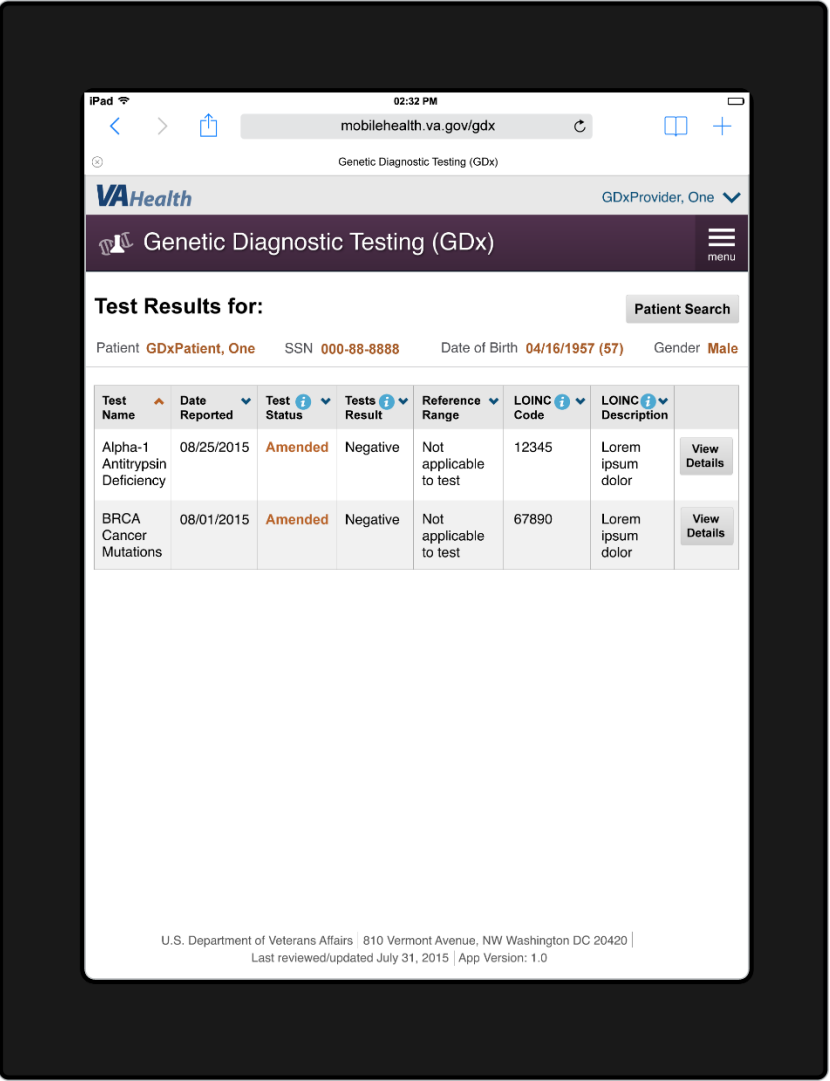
iPad 02:32 PM

mobilehealth.va.gov/gdx

Genetic Diagnostic Testing (GDx)

VAHealth GDxProvider, One

Genetic Diagnostic Testing (GDx) menu

Test Results for: Patient Search

Patient GDxPatient, One SSN 000-88-8888 Date of Birth 04/16/1957 (57) Gender Male

| Test Name | Date Reported | Test Status | Tests Result | Reference Range | LOINC Code | LOINC Description | |
|---|---|---|---|---|---|---|---|
| Alpha-1 Antitrypsin Deficiency | 08/25/2015 | Amended | Negative | Not applicable to test | 12345 | Lorem ipsum dolor | View Details |
| BRCA Cancer Mutations | 08/01/2015 | Amended | Negative | Not applicable to test | 67890 | Lorem ipsum dolor | View Details |

U.S. Department of Veterans Affairs | 810 Vermont Avenue, NW Washington DC 20420 | Last reviewed/updated July 31, 2015 | App Version: 1.0